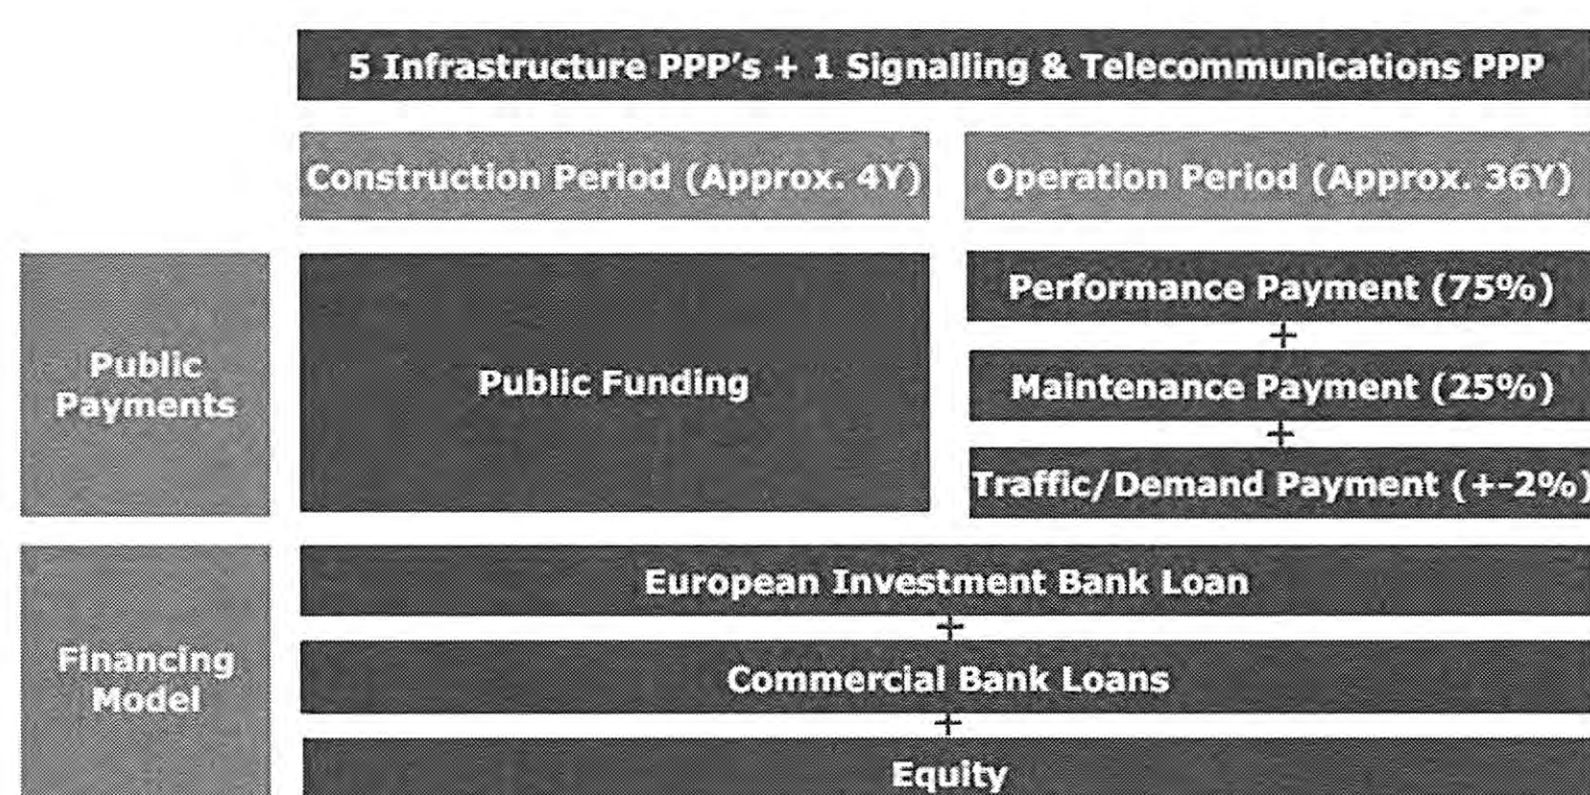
5 Infrastructure PPP's + 1 Signalling & Telecommunications PPP

Construction Period (Approx. 4Y)

Operation Period (Approx. 36Y)

Public Payments

Public Funding

Performance Payment (75%)

+

Maintenance Payment (25%)

+

Traffic/Demand Payment (+-2%)

Financing Model

European Investment Bank Loan

+

Commercial Bank Loans

+

Equity